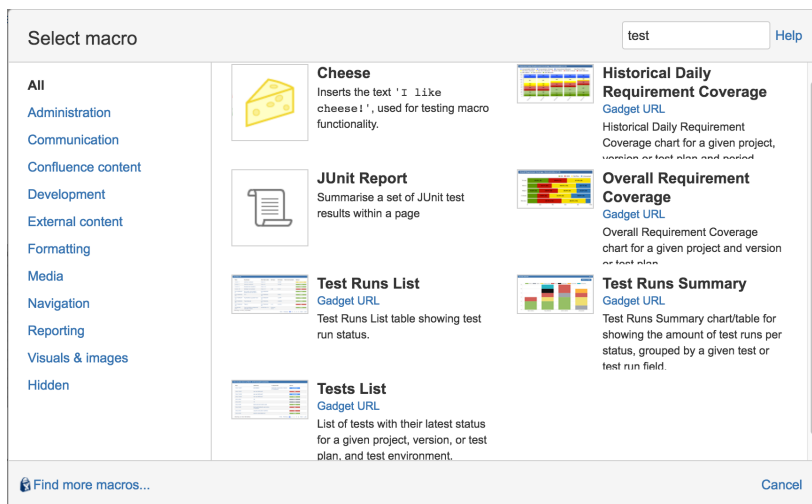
Select macro

test

Help

All
Administration
Communication
Confluence content
Development
External content
Formatting
Media
Navigation
Reporting
Visuals & images
Hidden

Cheese
Inserts the text 'I like cheese!', used for testing macro functionality.

Historical Daily Requirement Coverage
Gadget URL
Historical Daily Requirement Coverage chart for a given project, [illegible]

JUnit Report
Summarise a set of JUnit test results within a page

Overall Requirement Coverage
Gadget URL
Overall Requirement Coverage chart for a given project and version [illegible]

Test Runs List
Gadget URL
Test Runs List table showing test run status.

Test Runs Summary
Gadget URL
Test Runs Summary chart/table for showing the amount of test runs per status, grouped by a given test or test run field.

Tests List
Gadget URL
List of tests with their latest status for a given project, version, or test plan, and test environment.

Find more macros...

Cancel